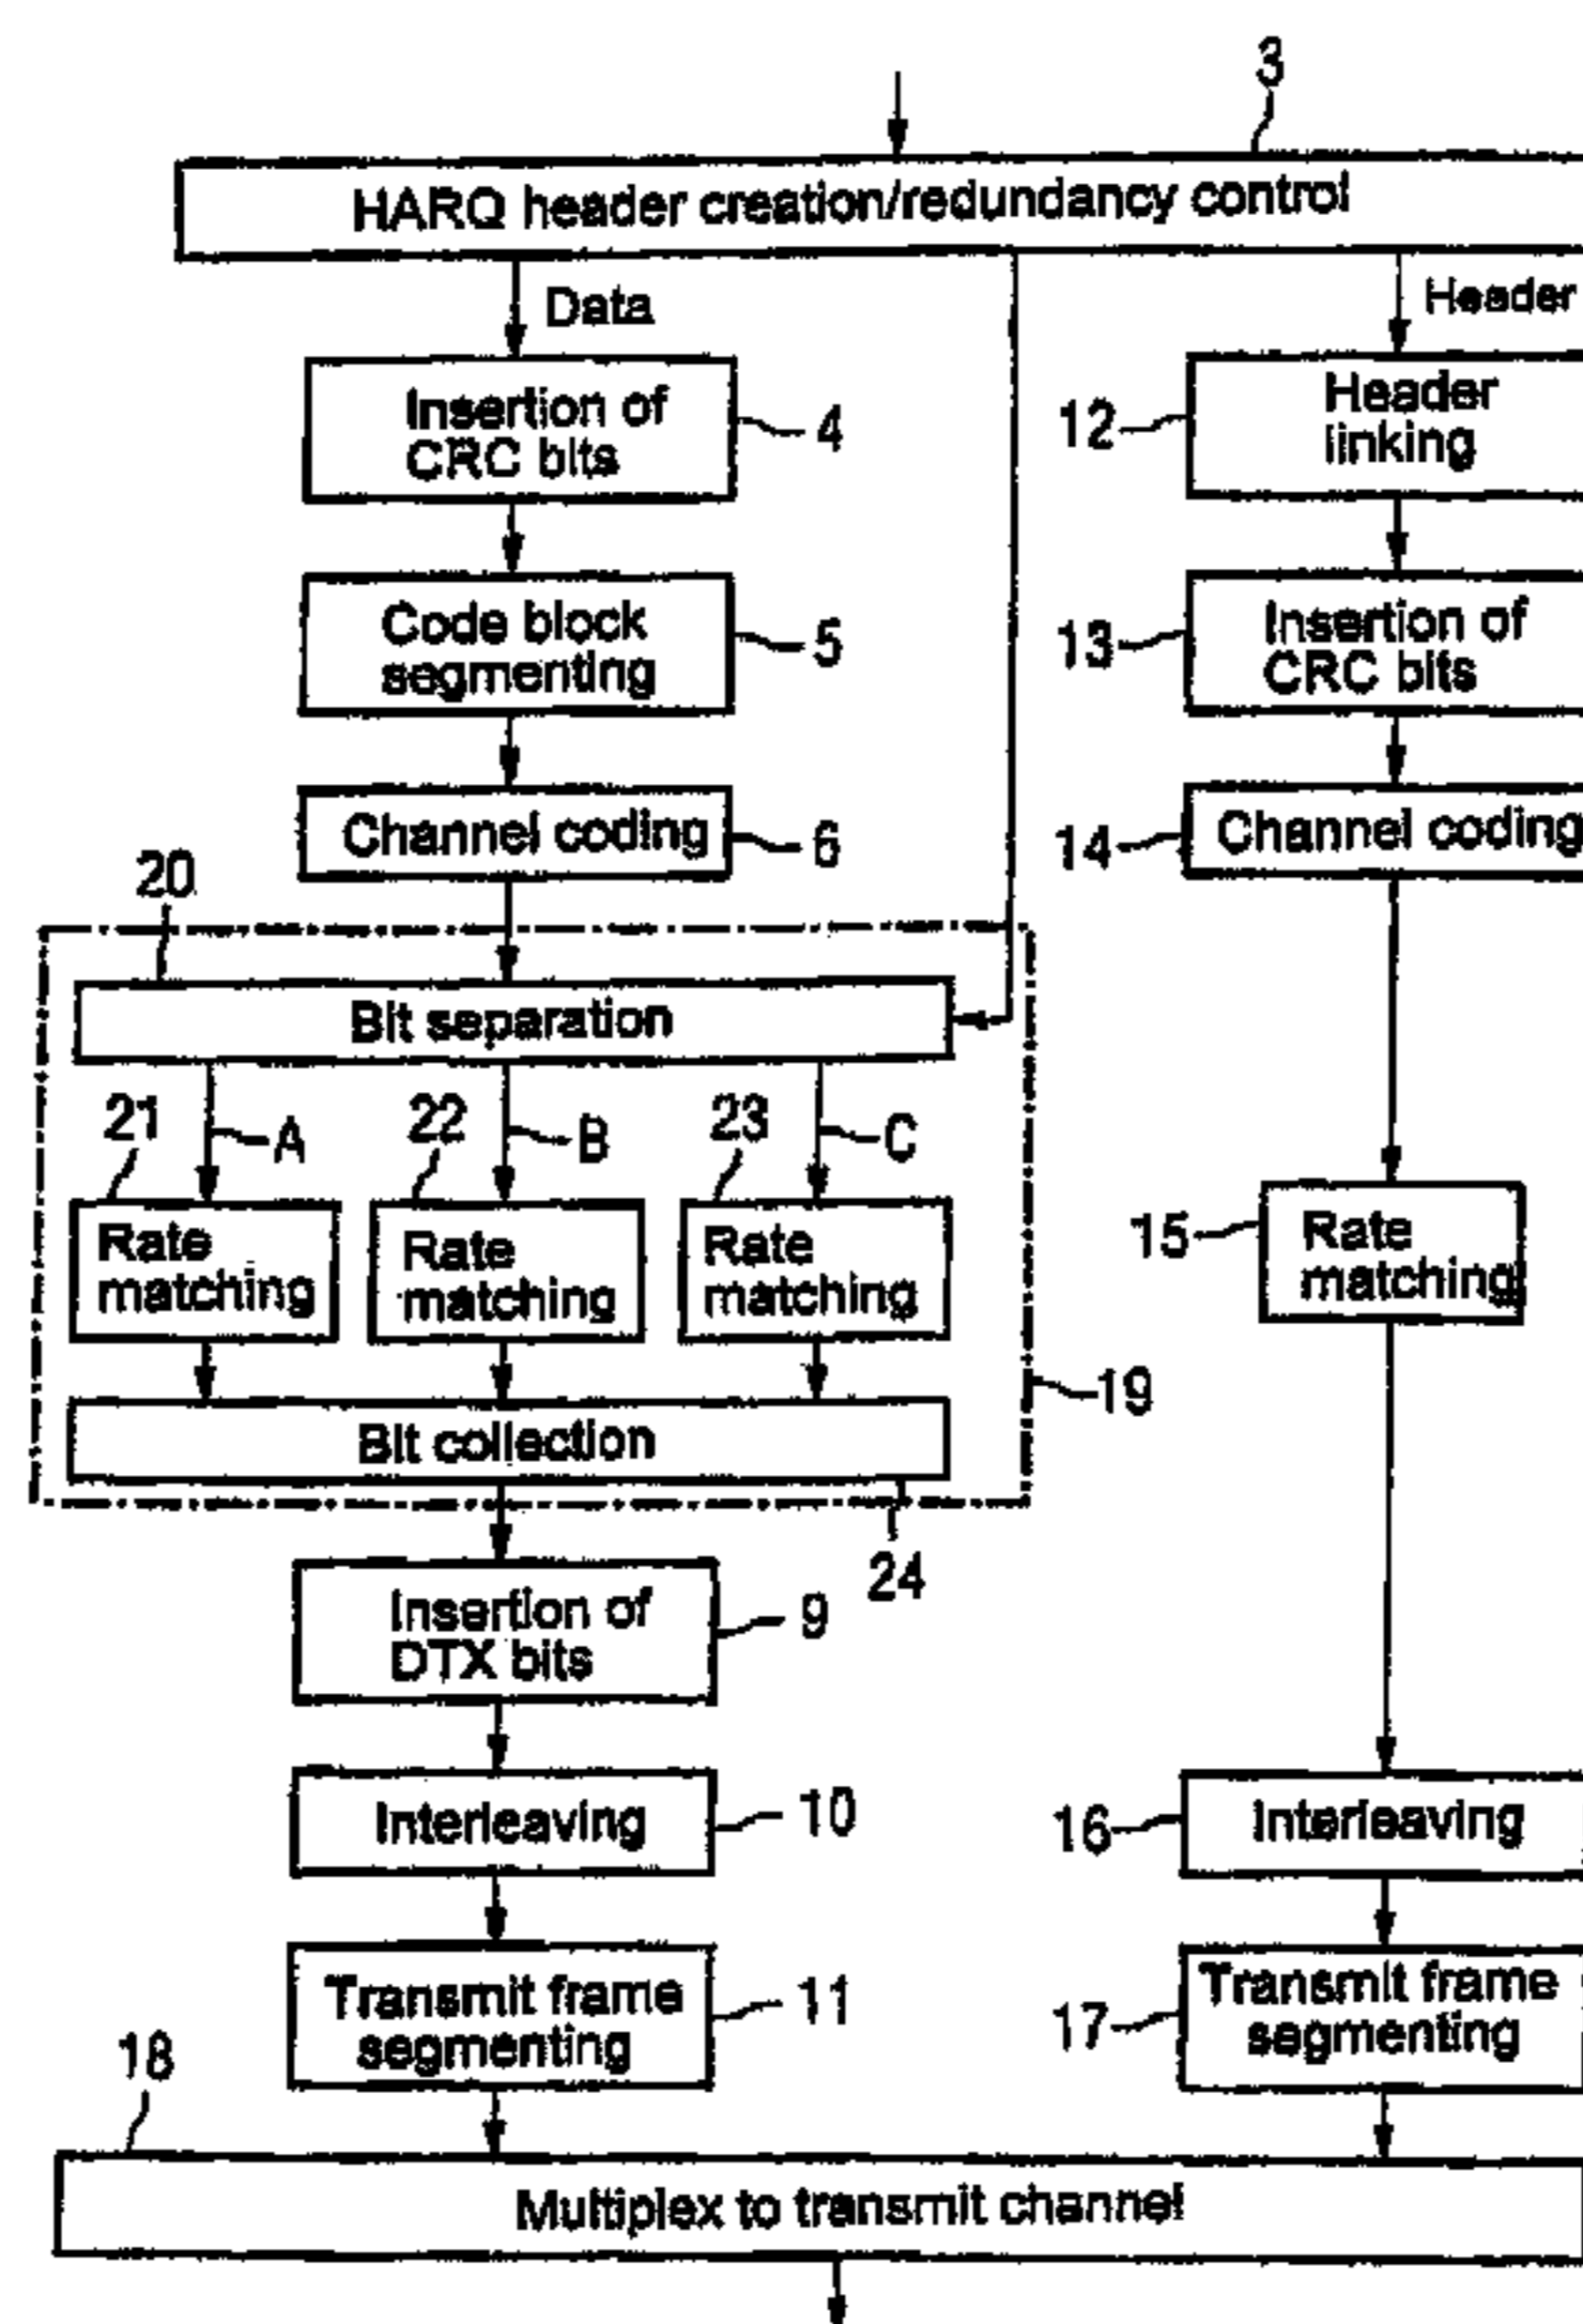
3

HARQ header creation/redundancy control

Data

Header

Insertion of CRC bits

4

12

Header linking

Code block segmenting

5

13

Insertion of CRC bits

Channel coding

6

14

Channel coding

20

Bit separation

21

A

22

B

23

C

Rate matching

Rate matching

Rate matching

15

Rate matching

19

Bit collection

24

Insertion of DTX bits

9

Interleaving

10

16

Interleaving

Transmit frame segmenting

11

17

Transmit frame segmenting

18

Multiplex to transmit channel